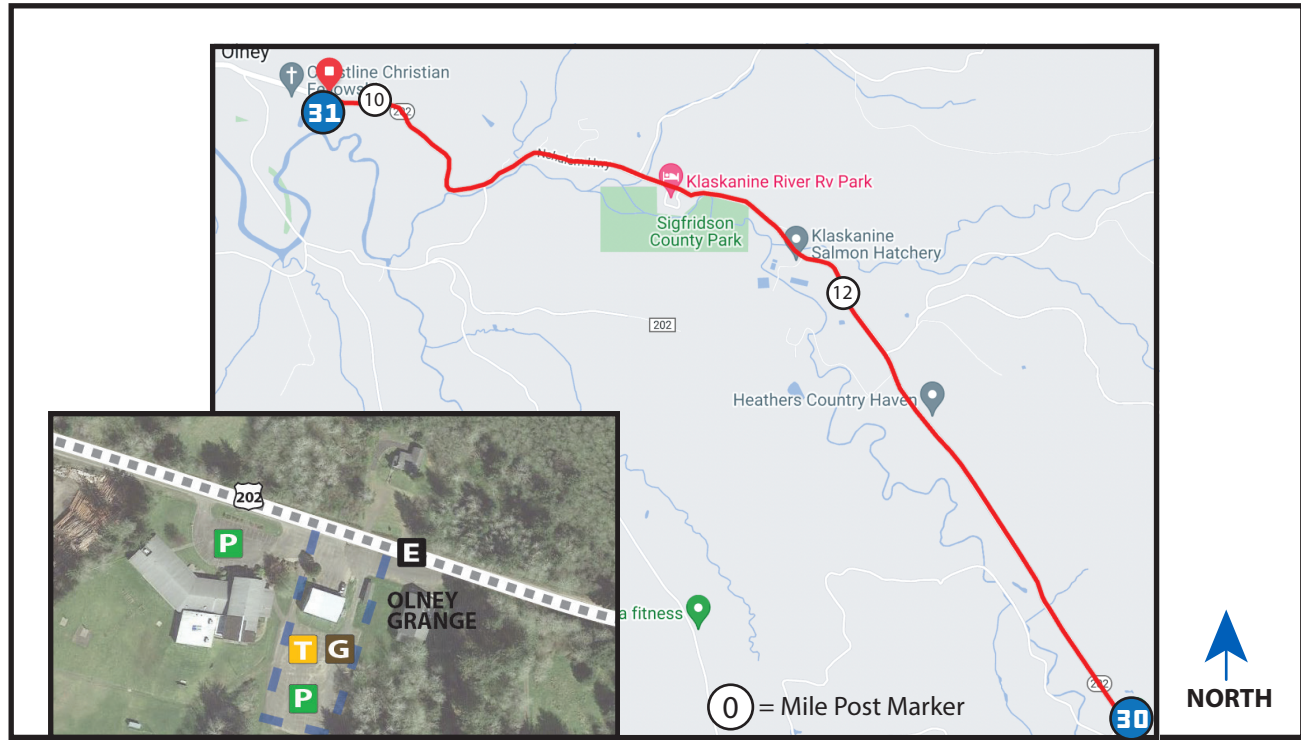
Olney
Coastline Christian Fellowship
31
10
202
Nehalem Hwy
Klaskanine River Rv Park
Sigfridson County Park
Klaskanine Salmon Hatchery
12
202
Heathers Country Haven
202
P
E
OLNEY GRANGE
T
G
P
a fitness
0 = Mile Post Marker
202
30
NORTH